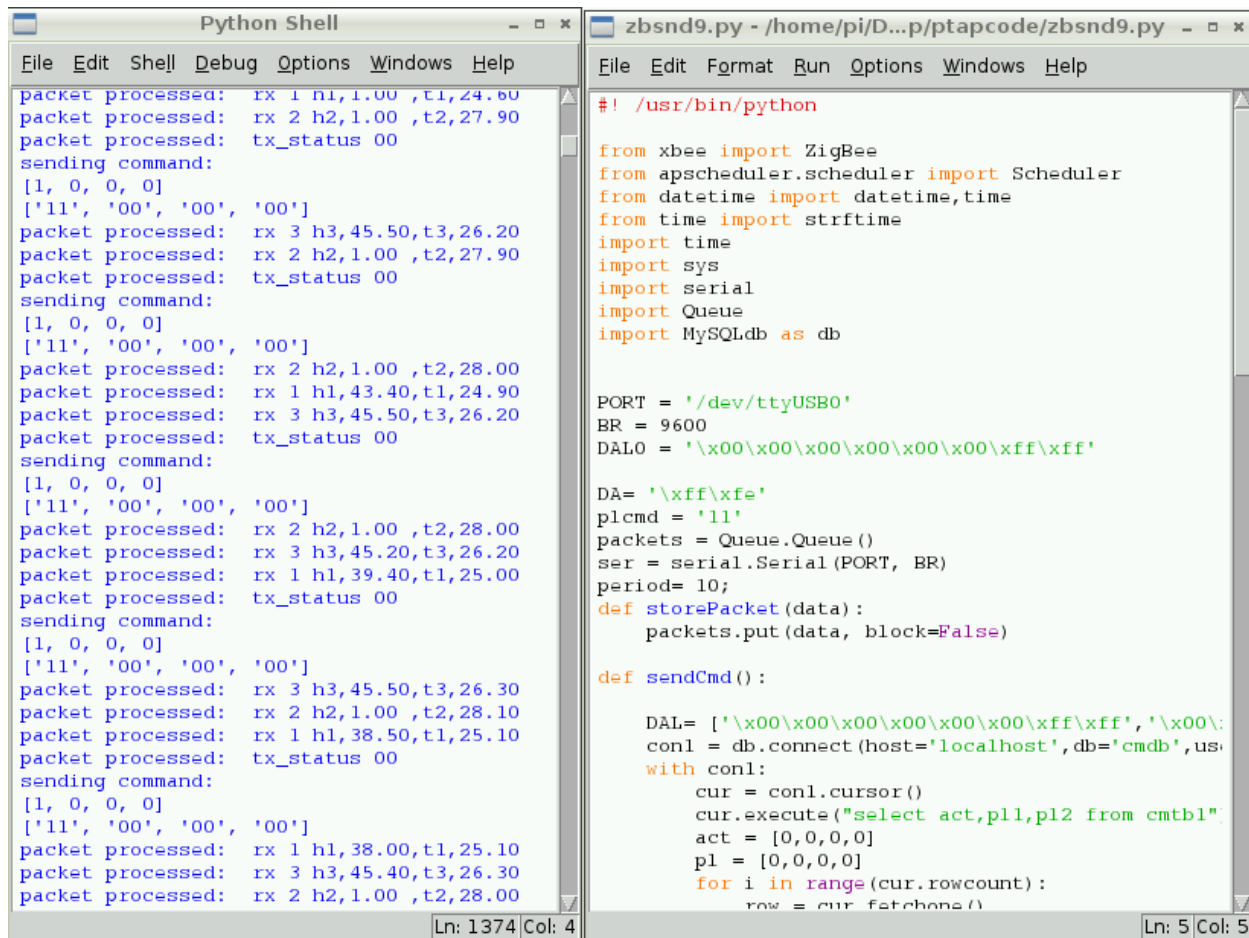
Python Shell

File Edit Shell Debug Options Windows Help

packet processed: rx 1 h1,1.00 ,t1,24.60
packet processed: rx 2 h2,1.00 ,t2,27.90
packet processed: tx_status 00
sending command:
[1, 0, 0, 0]
['11', '00', '00', '00']
packet processed: rx 3 h3,45.50,t3,26.20
packet processed: rx 2 h2,1.00 ,t2,27.90
packet processed: tx_status 00
sending command:
[1, 0, 0, 0]
['11', '00', '00', '00']
packet processed: rx 2 h2,1.00 ,t2,28.00
packet processed: rx 1 h1,43.40,t1,24.90
packet processed: rx 3 h3,45.50,t3,26.20
packet processed: tx_status 00
sending command:
[1, 0, 0, 0]
['11', '00', '00', '00']
packet processed: rx 2 h2,1.00 ,t2,28.00
packet processed: rx 3 h3,45.20,t3,26.20
packet processed: rx 1 h1,39.40,t1,25.00
packet processed: tx_status 00
sending command:
[1, 0, 0, 0]
['11', '00', '00', '00']
packet processed: rx 3 h3,45.50,t3,26.30
packet processed: rx 2 h2,1.00 ,t2,28.10
packet processed: rx 1 h1,38.50,t1,25.10
packet processed: tx_status 00
sending command:
[1, 0, 0, 0]
['11', '00', '00', '00']
packet processed: rx 1 h1,38.00,t1,25.10
packet processed: rx 3 h3,45.40,t3,26.30
packet processed: rx 2 h2,1.00 ,t2,28.00

Ln: 1374 Col: 4

zbsnd9.py - /home/pi/D...p/ptapcode/zbsnd9.py

File Edit Format Run Options Windows Help

#! /usr/bin/python

from xbee import ZigBee
from apscheduler.scheduler import Scheduler
from datetime import datetime,time
from time import strftime
import time
import sys
import serial
import Queue
import MySQLdb as db


PORT = '/dev/ttyUSB0'
BR = 9600
DAL0 = '\x00\x00\x00\x00\x00\x00\xff\xff'

DA= '\xff\xfe'
plcmd = '11'
packets = Queue.Queue()
ser = serial.Serial(PORT, BR)
period= 10;
def storePacket(data):
    packets.put(data, block=False)

def sendCmd():

    DAL= ['\x00\x00\x00\x00\x00\x00\xff\xff','\x00\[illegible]
    con1 = db.connect(host='localhost',db='cmdb',us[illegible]
    with con1:
        cur = con1.cursor()
        cur.execute("select act,pl1,pl2 from cmtb1"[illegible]
        act = [0,0,0,0]
        pl = [0,0,0,0]
        for i in range(cur.rowcount):
            row = cur.fetchone()

Ln: 5 Col: 5